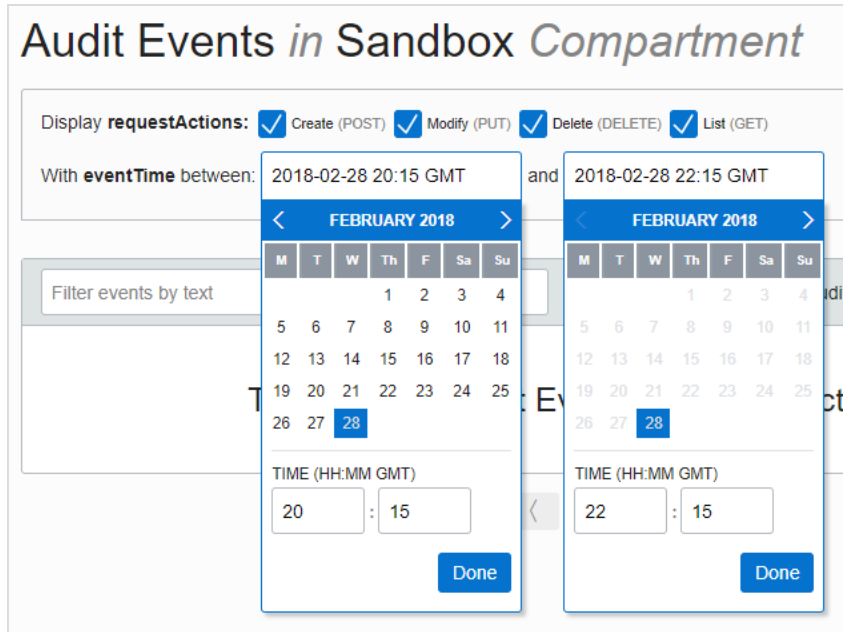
Audit Events *in* Sandbox *Compartment*

Display **requestActions:** Create (POST) Modify (PUT) Delete (DELETE) List (GET)

With **eventTime** between: 2018-02-28 20:15 GMT and 2018-02-28 22:15 GMT

Filter events by text

| FEBRUARY 2018 | | | | | | |
|---|---|---|---|---|---|---|
| M | T | W | Th | F | Sa | Su |
| | | | 1 | 2 | 3 | 4 |
| 5 | 6 | 7 | 8 | 9 | 10 | 11 |
| 12 | 13 | 14 | 15 | 16 | 17 | 18 |
| 19 | 20 | 21 | 22 | 23 | 24 | 25 |
| 26 | 27 | 28 | | | | |

TIME (HH:MM GMT)
20 : 15
Done

| FEBRUARY 2018 | | | | | | |
|---|---|---|---|---|---|---|
| M | T | W | Th | F | Sa | Su |
| | | | 1 | 2 | 3 | 4 |
| 5 | 6 | 7 | 8 | 9 | 10 | 11 |
| 12 | 13 | 14 | 15 | 16 | 17 | 18 |
| 19 | 20 | 21 | 22 | 23 | 24 | 25 |
| 26 | 27 | 28 | | | | |

TIME (HH:MM GMT)
22 : 15
Done

T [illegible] Ev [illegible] ct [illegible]
udi